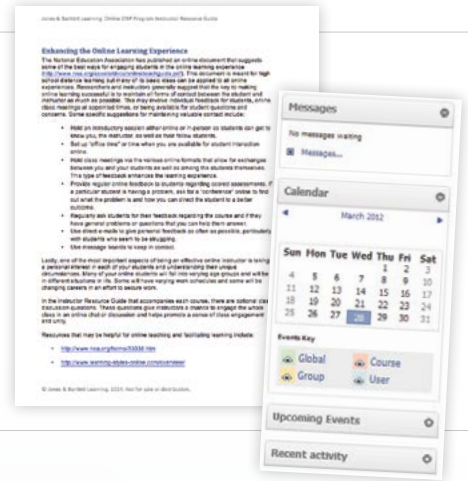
Jones & Bartlett Learning: Online ESP Program Instructor Resource Guide

Enhancing the Online Learning Experience

The National Education Association has published an online document that suggests some of the best ways for engaging students in the online learning experience ([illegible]). This document is meant for high school distance learning but many of its basic ideas can be applied to all online experiences. Researchers and instructors generally suggest that the key to making online learning successful is to maintain all forms of contact between the student and instructor as much as possible. This may involve individual feedback for students, online class meetings at appointed times, or being available for student questions and concerns. Some specific suggestions for maintaining valuable contact include:

- Hold an introductory session either online or in-person so students can get to know you, the instructor, as well as their fellow students.
- Set up "office time" or time when you are available for student interaction online.
- Hold class meetings via the various online formats that allow for exchanges between you and your students as well as among the students themselves. This type of feedback enhances the learning experience.
- Provide regular online feedback to students regarding correct assessments. If a particular student is having a problem, ask for a "conference" online to find out what the problem is and how you can direct the student to a better outcome.
- Regularly ask students for their feedback regarding the course and if they have general problems or questions that you can help them answer.
- Use direct e-mails to give personal feedback as often as possible, particularly with students who seem to be struggling.
- Use message boards to keep in contact.

Lastly, one of the most important aspects of being an effective online instructor is taking a personal interest in each of your students and understanding their unique circumstances. Many of your online students will fall into varying age groups and will be in different situations in life. Some will have varying work schedules and some will be changing careers in an effort to secure work.

In the Instructor Resource Guide that accompanies each course, there are optional class discussion questions. These questions give instructors a chance to engage the whole class in an online chat or discussion and helps promote a sense of class engagement and unity.

Resources that may be helpful for online teaching and facilitating learning include:

- http://www.nea.org/home/30058.htm
- http://www.learning-styles-online.com/overview

© Jones & Bartlett Learning, 2014. Not for sale or distribution.

Messages
No messages waiting
Messages...

Calendar
March 2012

| Sun | Mon | Tue | Wed | Thu | Fri | Sat |
|---|---|---|---|---|---|---|
| | | | | 1 | 2 | 3 |
| 4 | 5 | 6 | 7 | 8 | 9 | 10 |
| 11 | 12 | 13 | 14 | 15 | 16 | 17 |
| 18 | 19 | 20 | 21 | 22 | 23 | 24 |
| 25 | 26 | 27 | 28 | 29 | 30 | 31 |

Events Key
Global
Course
Group
User

Upcoming Events

Recent activity